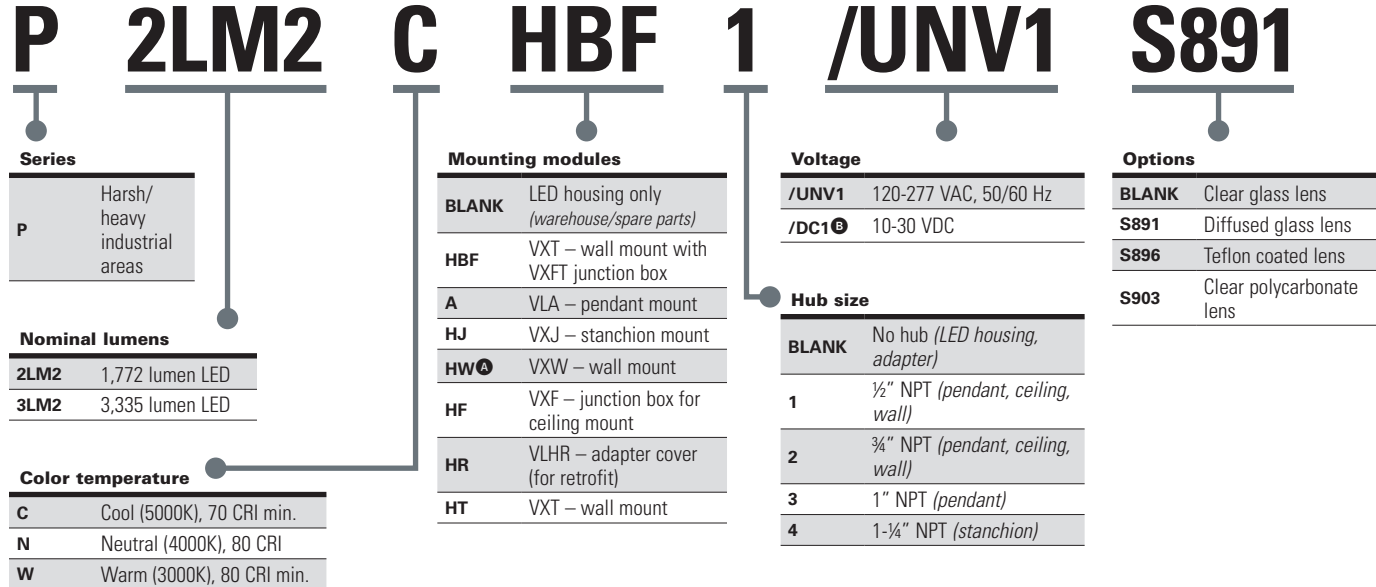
P 2LM2 C HBF 1 /UNV1 S891

Series

| P | Harsh/ heavy industrial areas |
|---|---|

Nominal lumens

| 2LM2 | 1,772 lumen LED |
|---|---|
| 3LM2 | 3,335 lumen LED |

Color temperature

| C | Cool (5000K), 70 CRI min. |
|---|---|
| N | Neutral (4000K), 80 CRI |
| W | Warm (3000K), 80 CRI min. |

Mounting modules

| BLANK | LED housing only *(warehouse/spare parts)* |
|---|---|
| HBF | VXT – wall mount with VXFT junction box |
| A | VLA – pendant mount |
| HJ | VXJ – stanchion mount |
| HW A | VXW – wall mount |
| HF | VXF – junction box for ceiling mount |
| HR | VLHR – adapter cover (for retrofit) |
| HT | VXT – wall mount |

Voltage

| /UNV1 | 120-277 VAC, 50/60 Hz |
|---|---|
| /DC1 B | 10-30 VDC |

Hub size

| BLANK | No hub *(LED housing, adapter)* |
|---|---|
| 1 | ½" NPT *(pendant, ceiling, wall)* |
| 2 | ¾" NPT *(pendant, ceiling, wall)* |
| 3 | 1" NPT *(pendant)* |
| 4 | 1-¼" NPT *(stanchion)* |

Options

| BLANK | Clear glass lens |
|---|---|
| S891 | Diffused glass lens |
| S896 | Teflon coated lens |
| S903 | Clear polycarbonate lens |